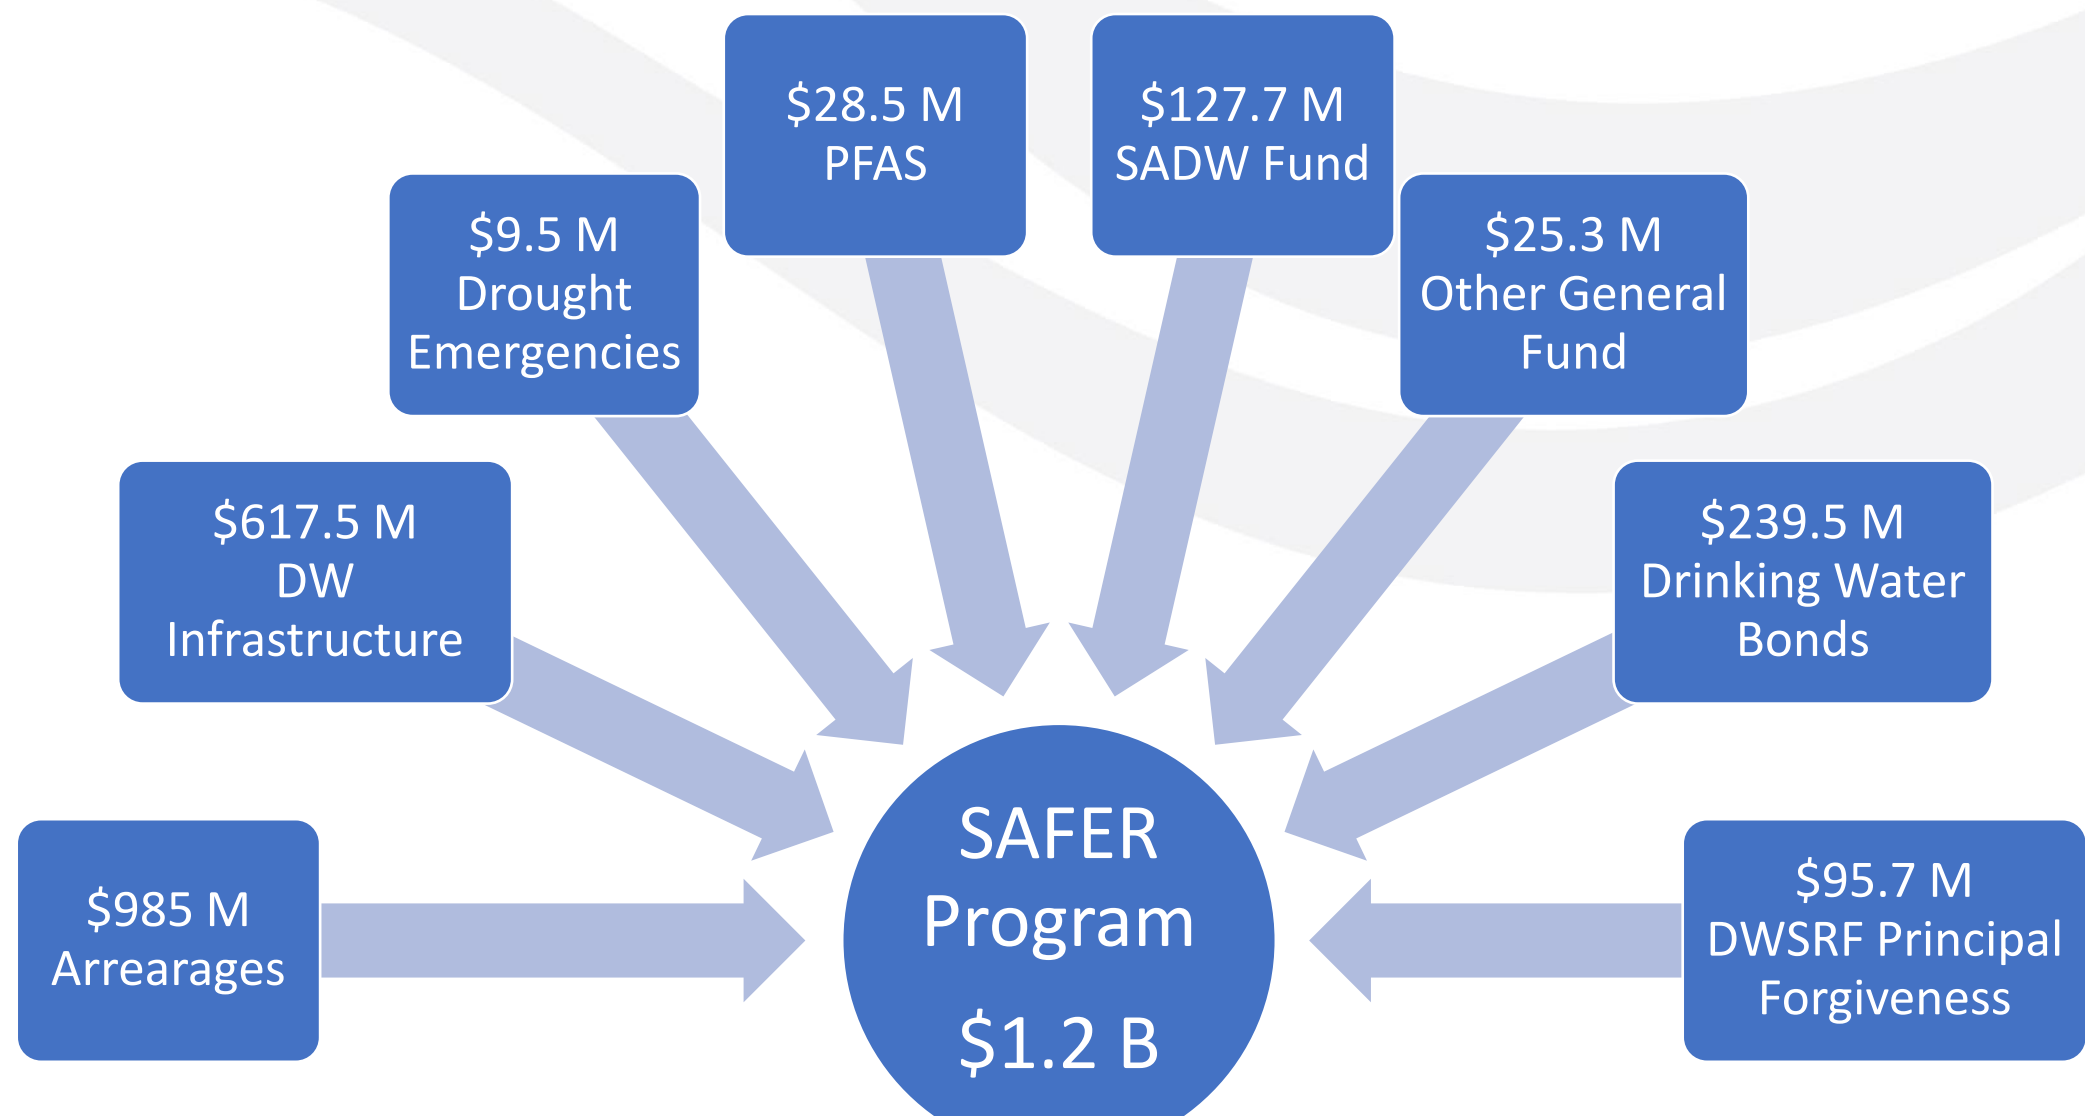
$28.5 M
PFAS

$127.7 M
SADW Fund

$9.5 M
Drought
Emergencies

$25.3 M
Other General
Fund

$617.5 M
DW
Infrastructure

$239.5 M
Drinking Water
Bonds

$985 M
Arrearages

SAFER
Program
$1.2 B

$95.7 M
DWSRF Principal
Forgiveness